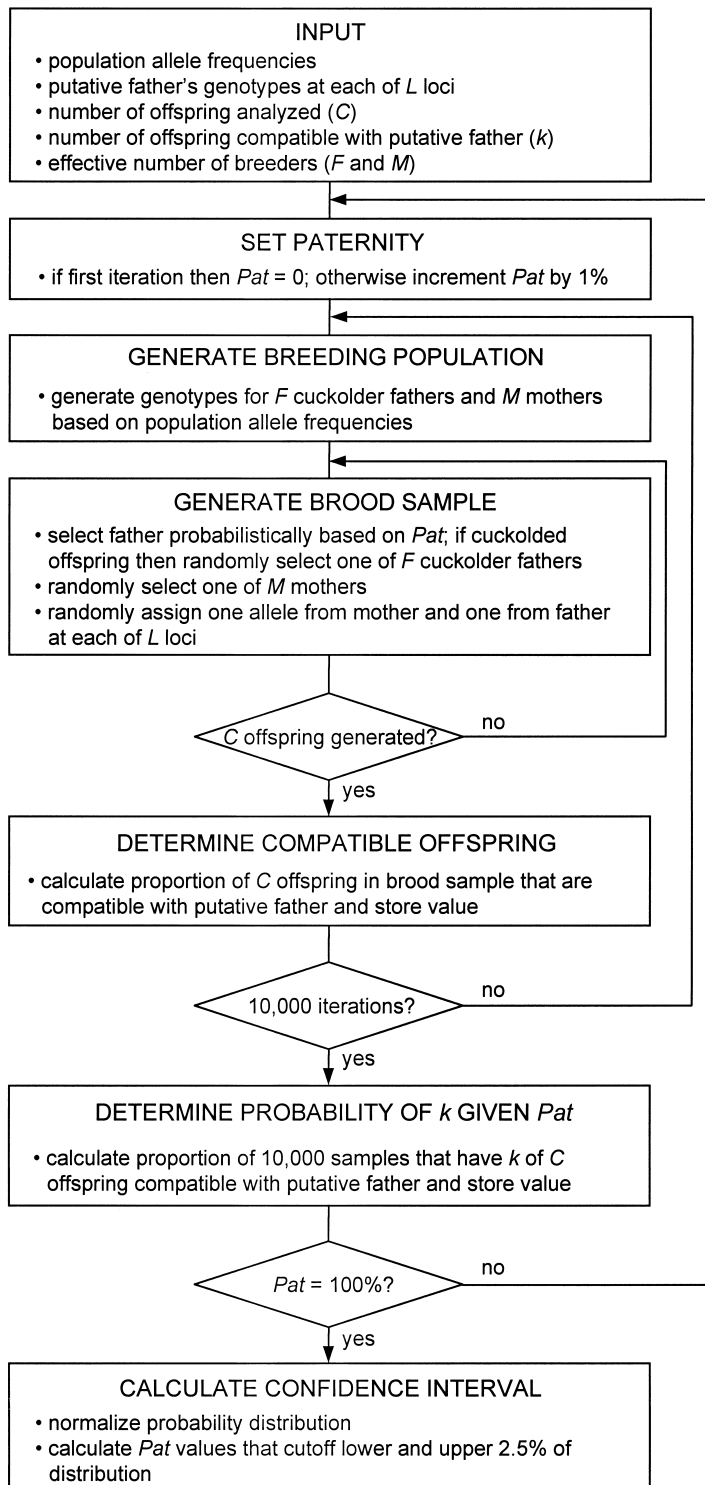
INPUT
• population allele frequencies
• putative father's genotypes at each of L loci
• number of offspring analyzed (C)
• number of offspring compatible with putative father (k)
• effective number of breeders (F and M)

SET PATERNITY
• if first iteration then Pat = 0; otherwise increment Pat by 1%

GENERATE BREEDING POPULATION
• generate genotypes for F cuckolder fathers and M mothers based on population allele frequencies

GENERATE BROOD SAMPLE
• select father probabilistically based on Pat; if cuckolded offspring then randomly select one of F cuckolder fathers
• randomly select one of M mothers
• randomly assign one allele from mother and one from father at each of L loci

C offspring generated?
no
yes

DETERMINE COMPATIBLE OFFSPRING
• calculate proportion of C offspring in brood sample that are compatible with putative father and store value

10,000 iterations?
no
yes

DETERMINE PROBABILITY OF k GIVEN Pat
• calculate proportion of 10,000 samples that have k of C offspring compatible with putative father and store value

Pat = 100%?
no
yes

CALCULATE CONFIDENCE INTERVAL
• normalize probability distribution
• calculate Pat values that cutoff lower and upper 2.5% of distribution